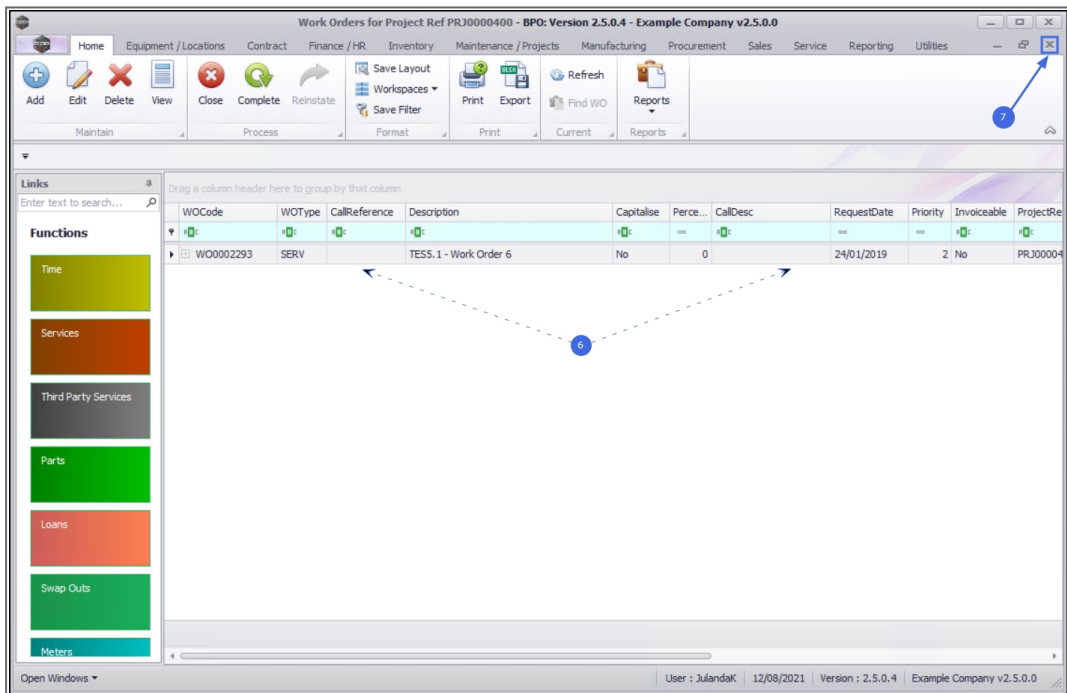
Work Orders for Project Ref PRJ0000400 - BPO: Version 2.5.0.4 - Example Company v2.5.0.0

Home Equipment / Locations Contract Finance / HR Inventory Maintenance / Projects Manufacturing Procurement Sales Service Reporting Utilities

Add Edit Delete View
Maintain

Close Complete Reinstate
Process

Save Layout
Workspaces ▾
Save Filter
Format

Print Export
Print

Refresh
Find WO
Current

Reports
Reports

7

Links

Enter text to search...

Functions

Time

Services

Third Party Services

Parts

Loans

Swap Outs

Meters

Drag a column header here to group by that column

| WOCode | WOType | CallReference | Description | Capitalise | Perce... | CallDesc | RequestDate | Priority | Invoiceable | ProjectRe |
|---|---|---|---|---|---|---|---|---|---|---|
| WO0002293 | SERV | | TES5.1 - Work Order 6 | No | 0 | | 24/01/2019 | 2 | No | PRJ00004 |

6

Open Windows ▾

User : JulandaK | 12/08/2021 | Version : 2.5.0.4 | Example Company v2.5.0.0